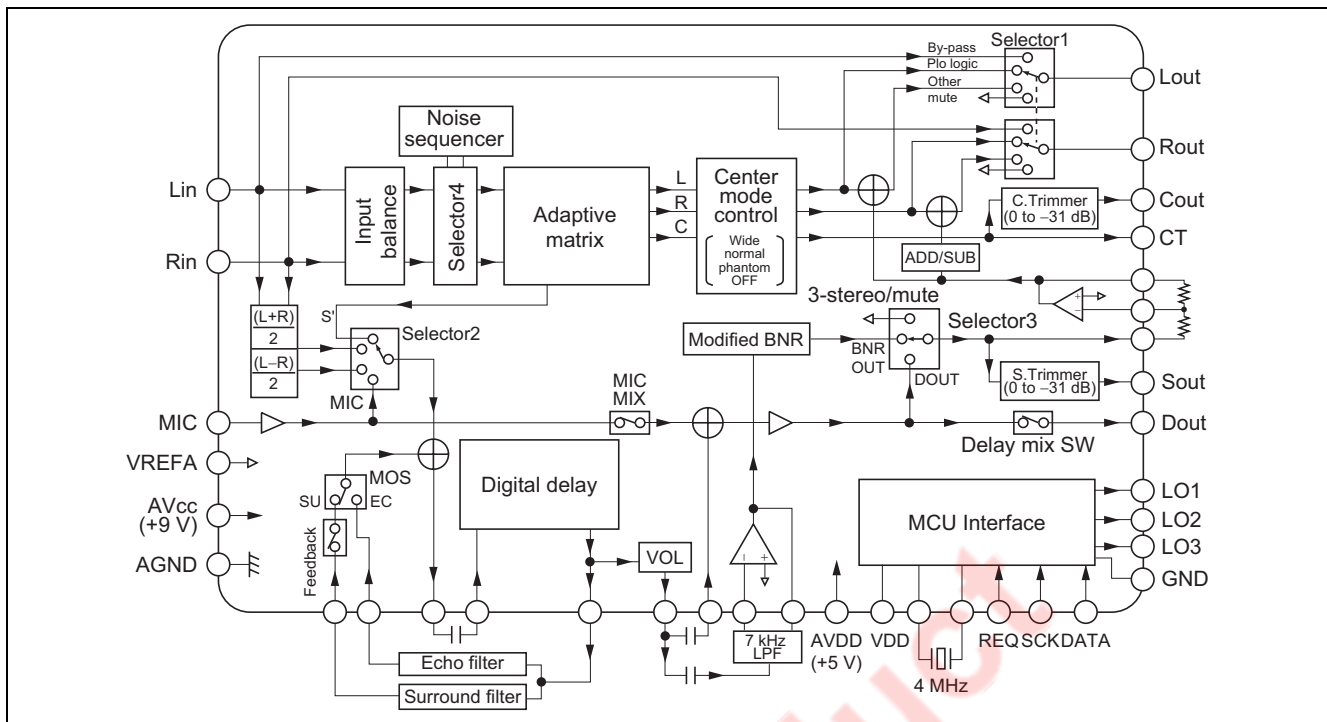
Selector1
By-pass
Plo logic
Other
mute
Lout
Rout
Noise sequencer
Lin
Input balance
Selector4
Adaptive matrix
L
R
C
Center mode control
Wide normal phantom OFF
Cout
C.Trimmer (0 to −31 dB)
CT
ADD/SUB
Rin
3-stereo/mute
S'
$\frac{(L+R)}{2}$
$\frac{(L–R)}{2}$
Selector2
Modified BNR
Selector3
BNR OUT
DOUT
S.Trimmer (0 to −31 dB)
Sout
MIC
MIC MIX
MIC
Dout
Delay mix SW
VREFA
MOS
SU
EC
Digital delay
AVcc (+9 V)
LO1
MCU Interface
LO2
Feedback
LO3
AGND
VOL
GND
7 kHz LPF
AVDD (+5 V)
VDD
REQ
SCK
DATA
Echo filter
Surround filter
4 MHz